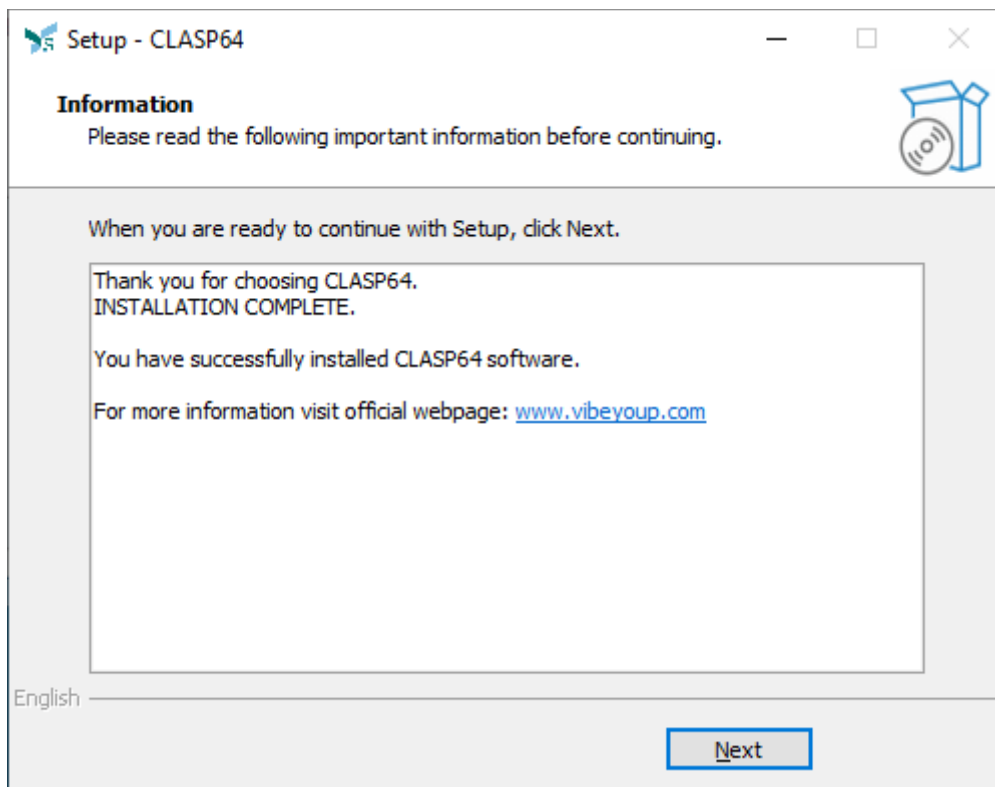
Setup - CLASP64

Information

Please read the following important information before continuing.

When you are ready to continue with Setup, click Next.

Thank you for choosing CLASP64.
INSTALLATION COMPLETE.

You have successfully installed CLASP64 software.

For more information visit official webpage: www.vibeyoup.com

English

Next